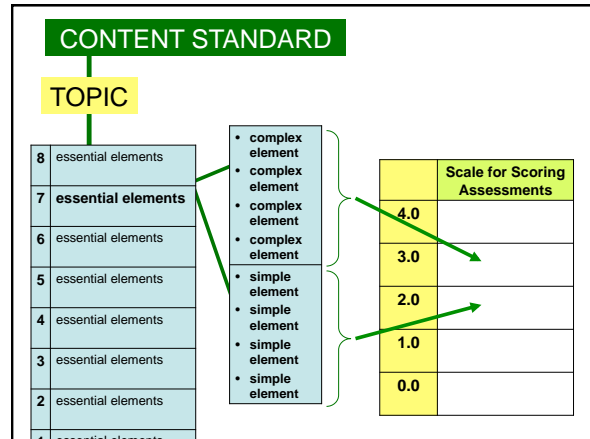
CONTENT STANDARD

TOPIC

| | |
|---|---|
| 8 | essential elements |
| 7 | **essential elements** |
| 6 | essential elements |
| 5 | essential elements |
| 4 | essential elements |
| 3 | essential elements |
| 2 | essential elements |
| 1 | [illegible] |

- complex element
- complex element
- complex element
- complex element

- simple element
- simple element
- simple element
- simple element

| | Scale for Scoring Assessments |
|---|---|
| 4.0 | |
| 3.0 | |
| 2.0 | |
| 1.0 | |
| 0.0 | |